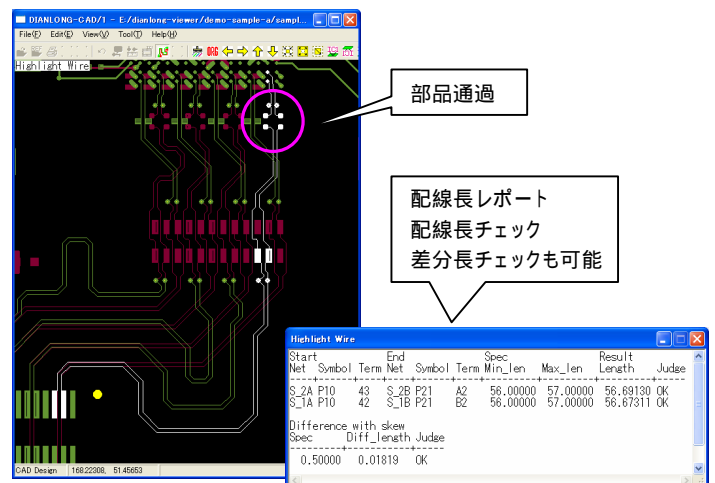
DIANLONG-CAD/1 - E:/dianlong-viewer/demo-sample-a/sampl...

File(F) Edit(E) View(V) Tool(T) Help(H)

Highlight Wire

部品通過

配線長レポート
配線長チェック
差分長チェックも可能

Highlight Wire

| Start Net | Symbol | Term | End Net | Symbol | Term | Spec Min_len | Max_len | Result Length | Judge |
|---|---|---|---|---|---|---|---|---|---|
| S_2A | P10 | 43 | S_2B | P21 | A2 | 56.00000 | 57.00000 | 56.69130 | OK |
| S_1A | P10 | 42 | S_1B | P21 | B2 | 56.00000 | 57.00000 | 56.67311 | OK |

Difference with skew

| Spec | Diff_length | Judge |
|---|---|---|
| 0.50000 | 0.01819 | OK |

CAD Design 168.22308, 51.45653